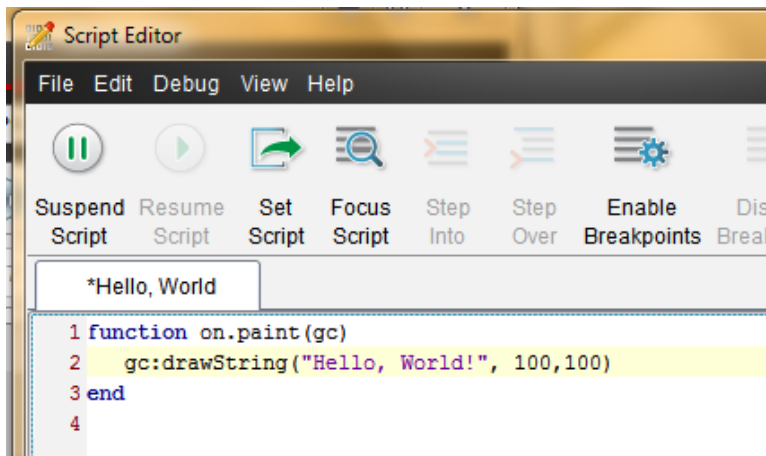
Script Editor

File Edit Debug View Help

Suspend Script Resume Script Set Script Focus Script Step Into Step Over Enable Breakpoints Dis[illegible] Brea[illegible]

*Hello, World

1 function on.paint(gc)
2 gc:drawString("Hello, World!", 100,100)
3 end
4